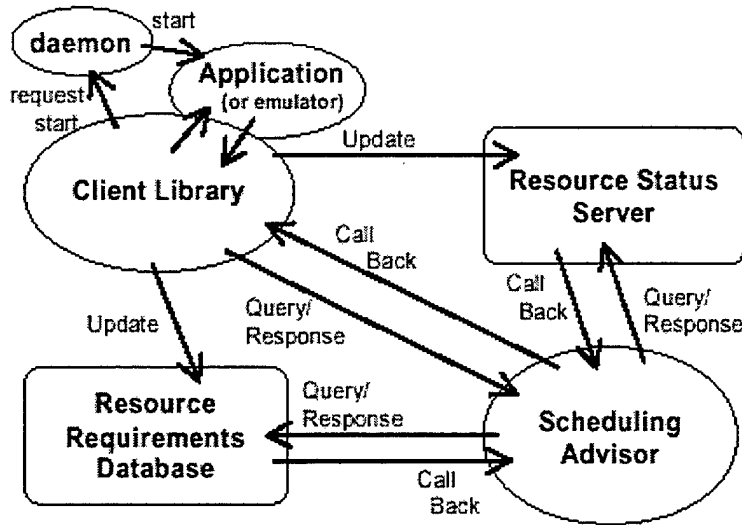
daemon

start

Application (or emulator)

request start

Client Library

Update

Resource Status Server

Call Back

Query/ Response

Update

Call Back

Query/ Response

Resource Requirements Database

Query/ Response

Scheduling Advisor

Call Back